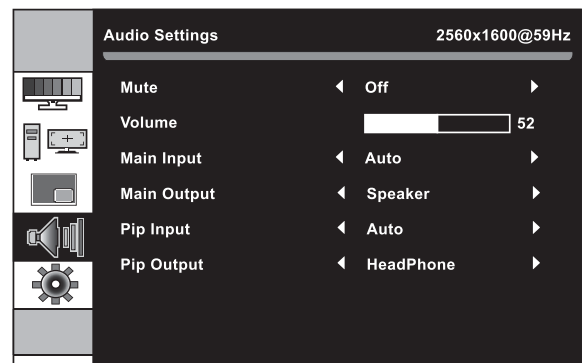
Audio Settings 2560x1600@59Hz

| | | |
|---|---|---|
| Mute | ◀ Off | ▶ |
| Volume | 52 | |
| Main Input | ◀ Auto | ▶ |
| Main Output | ◀ Speaker | ▶ |
| Pip Input | ◀ Auto | ▶ |
| Pip Output | ◀ HeadPhone | ▶ |